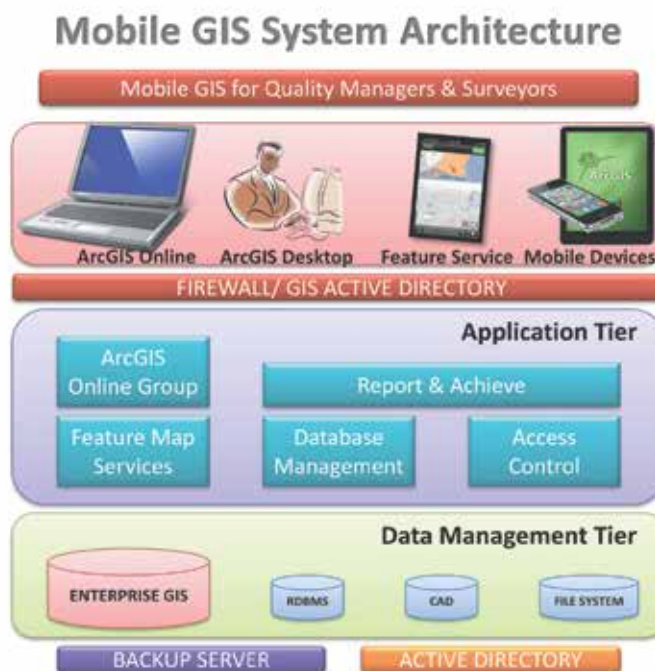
Mobile GIS System Architecture

Mobile GIS for Quality Managers & Surveyors

ArcGIS

ArcGIS Online

ArcGIS Desktop

Feature Service

Mobile Devices

FIREWALL/ GIS ACTIVE DIRECTORY

Application Tier

ArcGIS Online Group

Report & Achieve

Feature Map Services

Database Management

Access Control

Data Management Tier

ENTERPRISE GIS

RDBMS

CAD

FILE SYSTEM

BACKUP SERVER

ACTIVE DIRECTORY